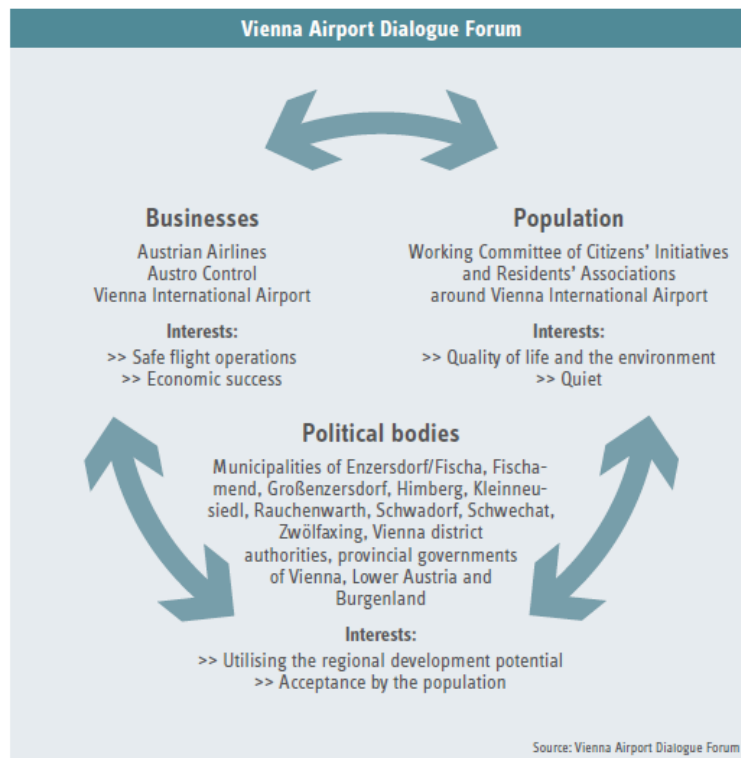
Vienna Airport Dialogue Forum

Businesses
Austrian Airlines
Austro Control
Vienna International Airport

Interests:
>> Safe flight operations
>> Economic success

Population
Working Committee of Citizens' Initiatives and Residents' Associations around Vienna International Airport

Interests:
>> Quality of life and the environment
>> Quiet

Political bodies
Municipalities of Enzersdorf/Fischa, Fischamend, Großenzersdorf, Himberg, Kleinneusiedl, Rauchenwarth, Schwadorf, Schwechat, Zwölfaxing, Vienna district authorities, provincial governments of Vienna, Lower Austria and Burgenland

Interests:
>> Utilising the regional development potential
>> Acceptance by the population

Source: Vienna Airport Dialogue Forum